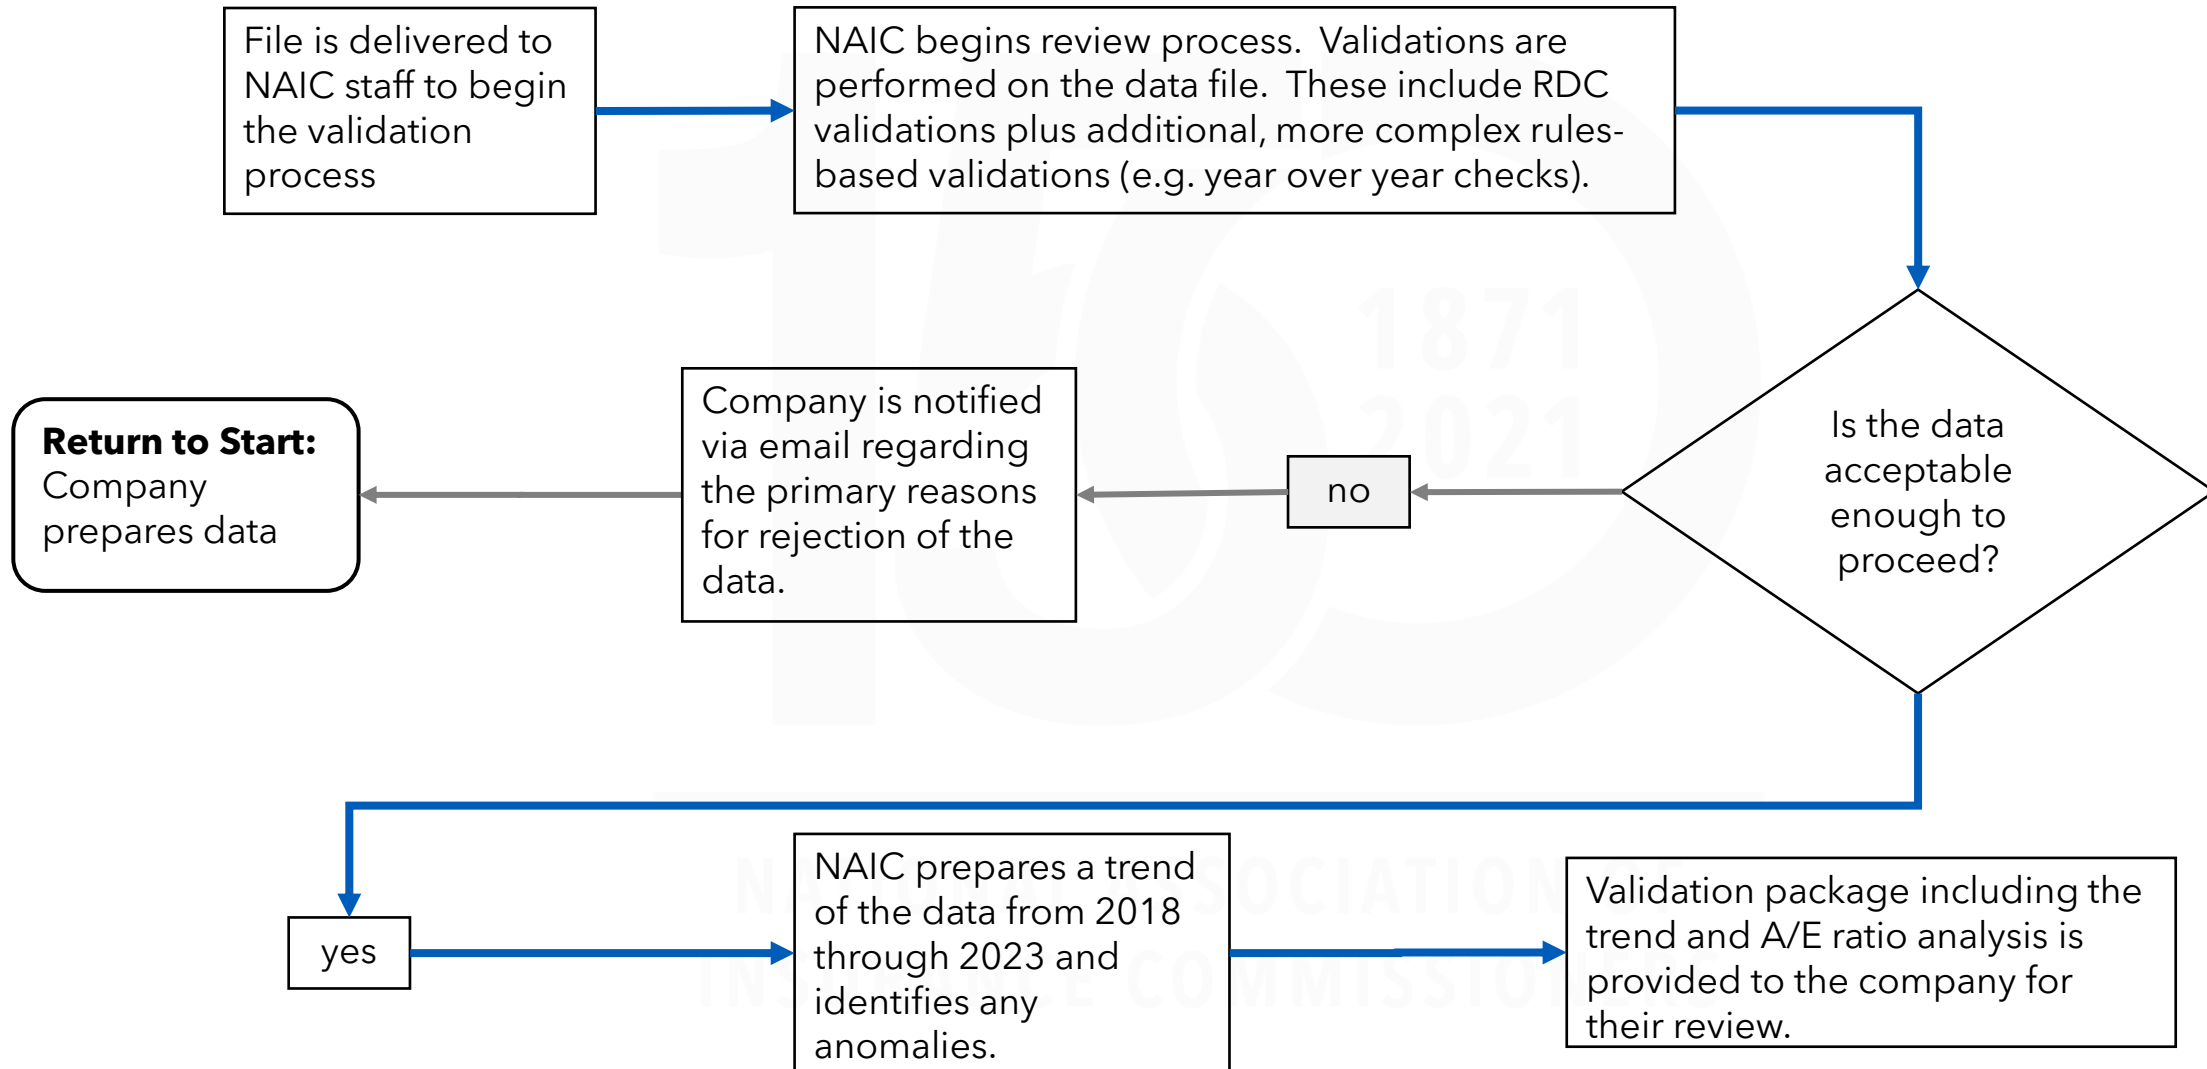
File is delivered to NAIC staff to begin the validation process

NAIC begins review process. Validations are performed on the data file. These include RDC validations plus additional, more complex rules-based validations (e.g. year over year checks).

Is the data acceptable enough to proceed?

no

Company is notified via email regarding the primary reasons for rejection of the data.

**Return to Start:** Company prepares data

yes

NAIC prepares a trend of the data from 2018 through 2023 and identifies any anomalies.

Validation package including the trend and A/E ratio analysis is provided to the company for their review.

1871
2021

NATIONAL ASSOCIATION OF INSURANCE COMMISSIONERS